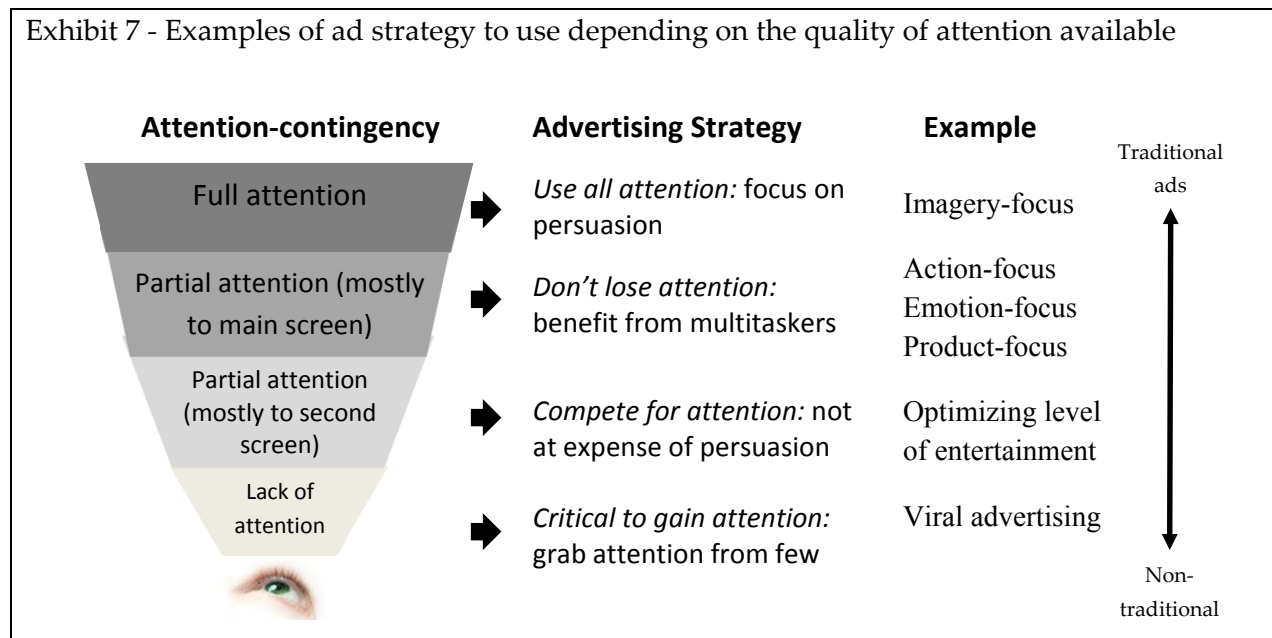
Exhibit 7 - Examples of ad strategy to use depending on the quality of attention available

| Attention-contingency | Advertising Strategy | Example |
|---|---|---|
| Full attention | *Use all attention:* focus on persuasion | Imagery-focus |
| Partial attention (mostly to main screen) | *Don't lose attention:* benefit from multitaskers | Action-focus<br>Emotion-focus<br>Product-focus |
| Partial attention (mostly to second screen) | *Compete for attention:* not at expense of persuasion | Optimizing level of entertainment |
| Lack of attention | *Critical to gain attention:* grab attention from few | Viral advertising |

Traditional ads

Non-traditional